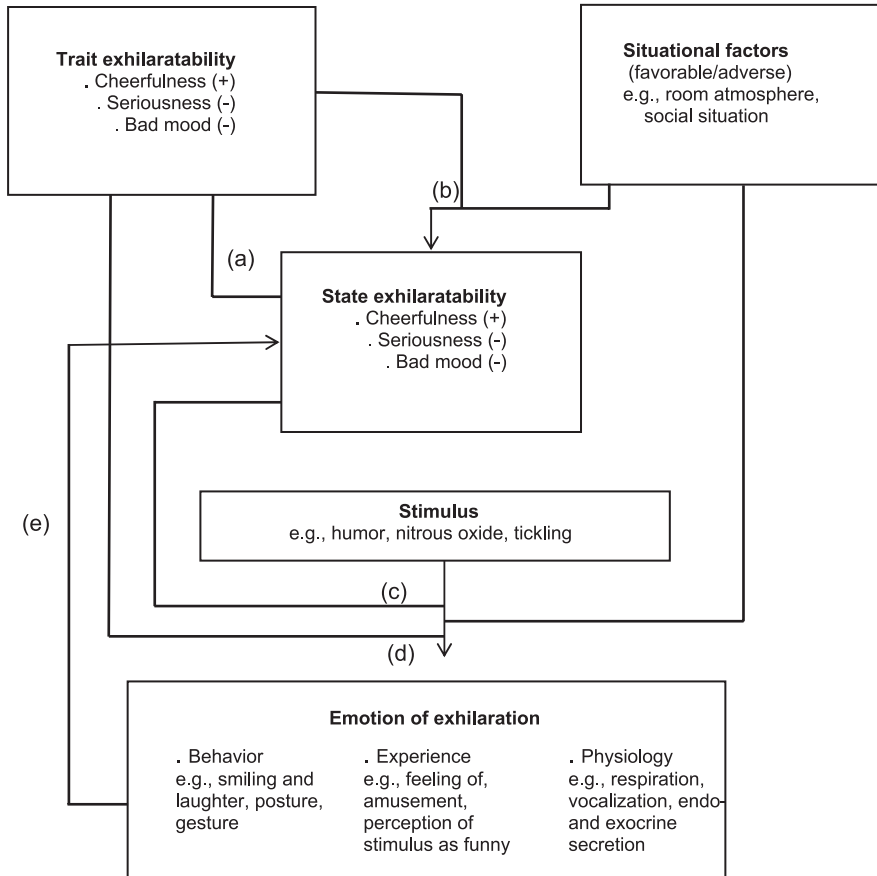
Trait exhilaratability
. Cheerfulness (+)
. Seriousness (-)
. Bad mood (-)

Situational factors
(favorable/adverse)
e.g., room atmosphere, social situation

(b)

(a)

State exhilaratability
. Cheerfulness (+)
. Seriousness (-)
. Bad mood (-)

(e)

Stimulus
e.g., humor, nitrous oxide, tickling

(c)

(d)

Emotion of exhilaration

. Behavior
e.g., smiling and laughter, posture, gesture

. Experience
e.g., feeling of, amusement, perception of stimulus as funny

. Physiology
e.g., respiration, vocalization, endo- and exocrine secretion